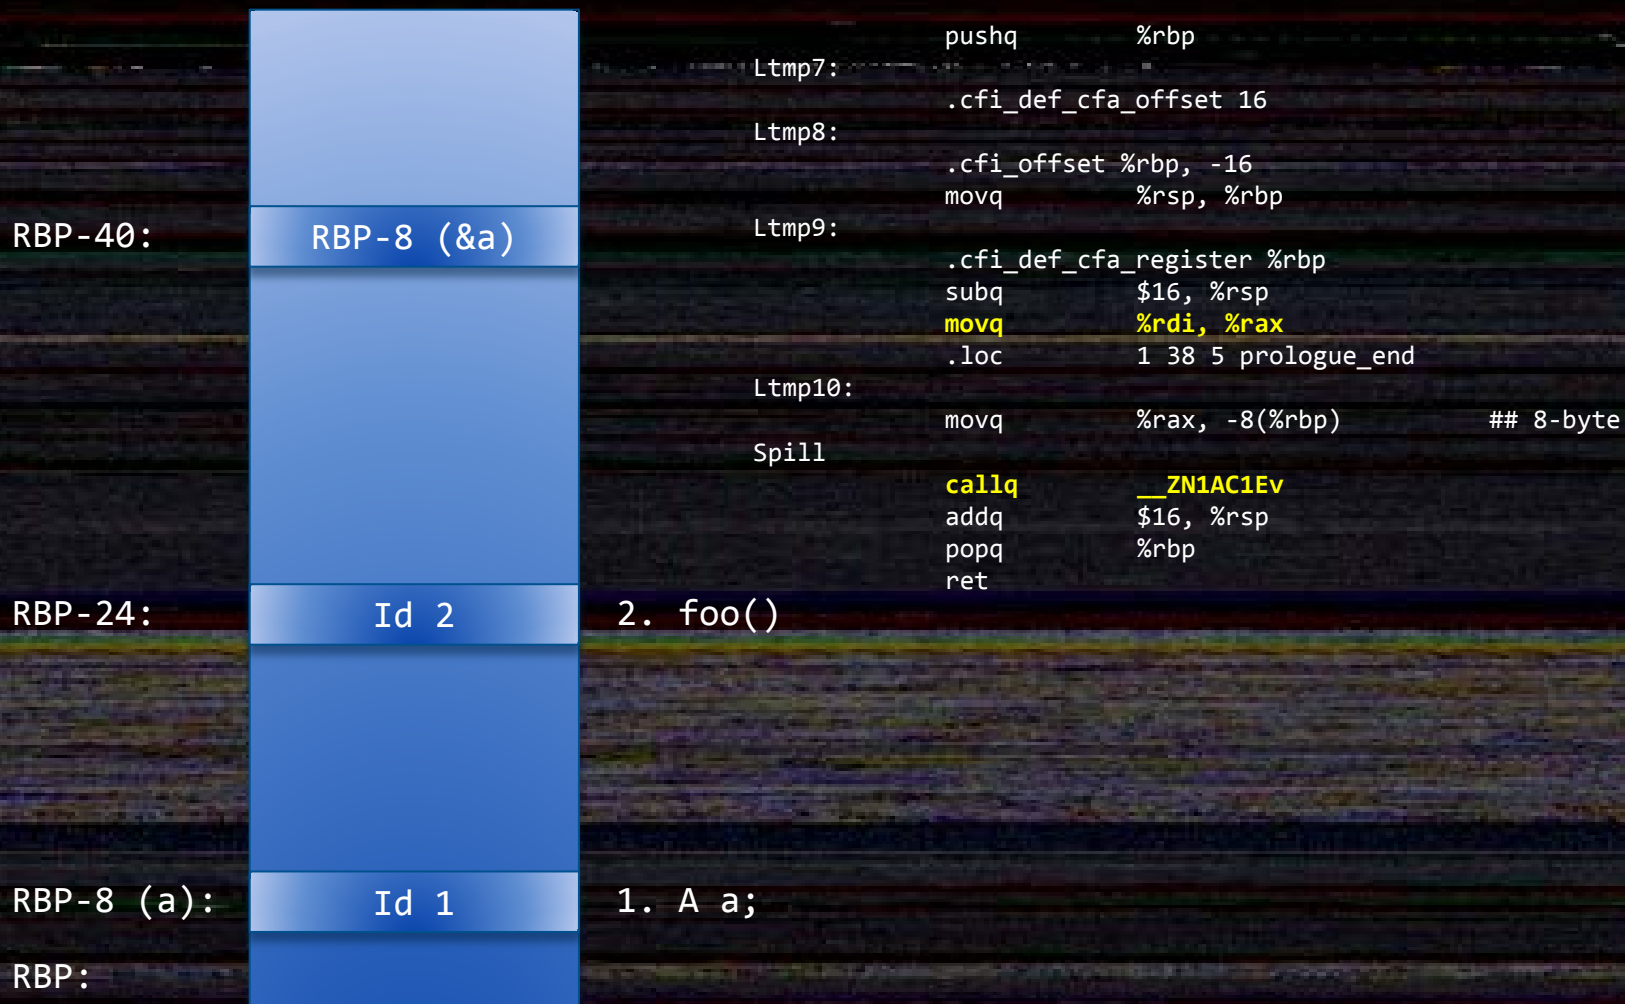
RBP-40:
RBP-8 (&a)
RBP-24:
Id 2
RBP-8 (a):
Id 1
RBP:

pushq %rbp
Ltmp7:
.cfi_def_cfa_offset 16
Ltmp8:
.cfi_offset %rbp, -16
movq %rsp, %rbp
Ltmp9:
.cfi_def_cfa_register %rbp
subq $16, %rsp
movq %rdi, %rax
.loc 1 38 5 prologue_end
Ltmp10:
movq %rax, -8(%rbp) ## 8-byte
Spill
callq __ZN1AC1Ev
addq $16, %rsp
popq %rbp
ret

2. foo()

1. A a;